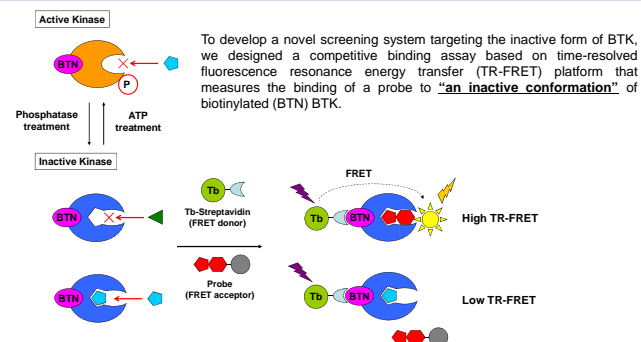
Active Kinase

BTN

P

Phosphatase treatment

ATP treatment

Inactive Kinase

To develop a novel screening system targeting the inactive form of BTK, we designed a competitive binding assay based on time-resolved fluorescence resonance energy transfer (TR-FRET) platform that measures the binding of a probe to **"an inactive conformation"** of biotinylated (BTN) BTK.

BTN

Tb

Tb-Streptavidin (FRET donor)

Probe (FRET acceptor)

BTN

FRET

Tb

BTN

High TR-FRET

Tb

BTN

Low TR-FRET